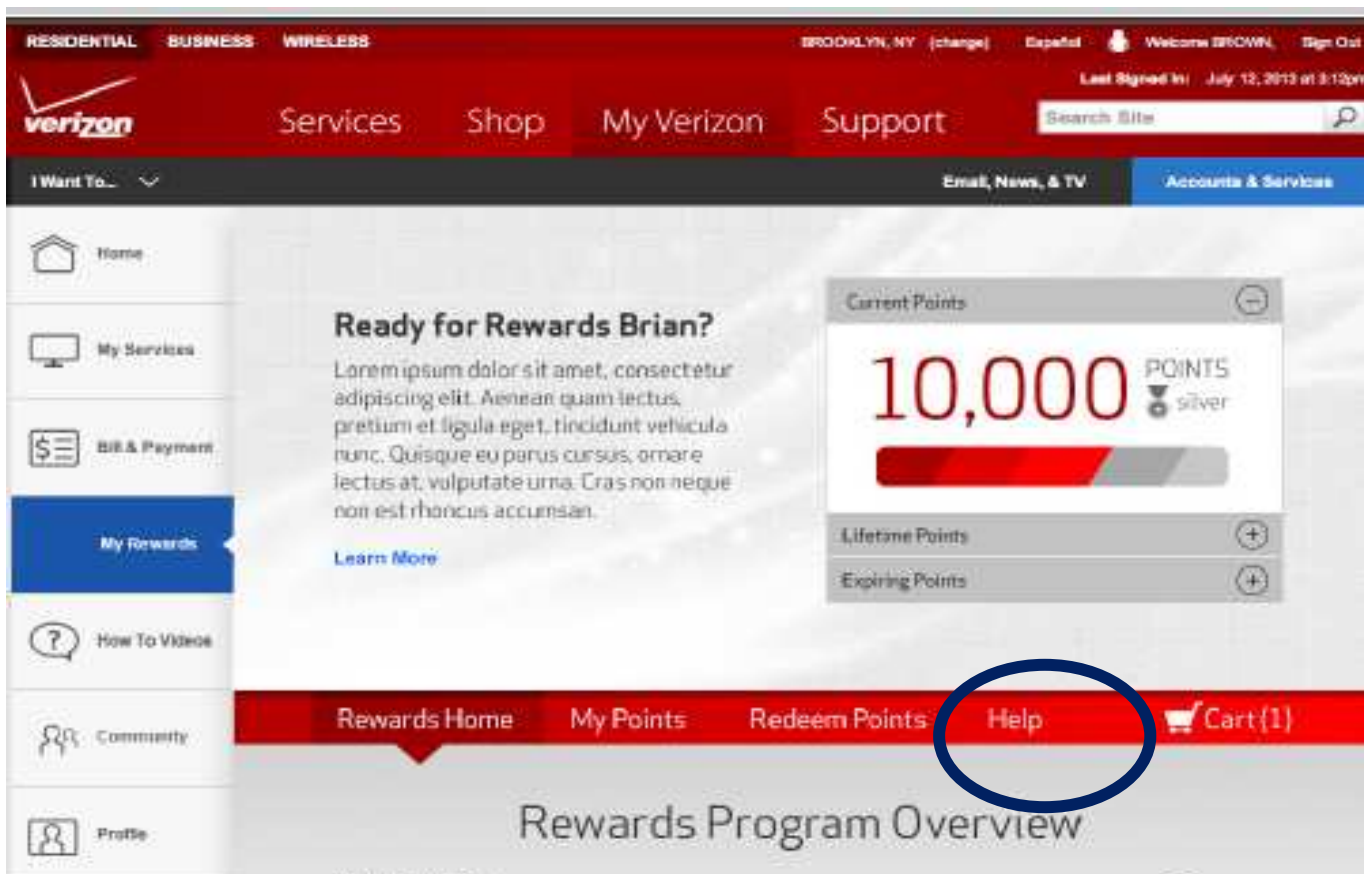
RESIDENTIAL BUSINESS WIRELESS

BROOKLYN, NY (change) Español Welcome BROWN, Sign Out

Last Signed In: July 12, 2013 at 3:12pm

verizon

Services Shop My Verizon Support

Search Site

I Want To...

Email, News, & TV Accounts & Services

Home

My Services

Bill & Payment

My Rewards

How To Videos

Community

Profile

Ready for Rewards Brian?

Lorem ipsum dolor sit amet, consectetur adipiscing elit. Aenean quam lectus, pretium et ligula eget, tincidunt vehicula nunc. Quisque eu purus cursus, ornare lectus at, vulputate urna. Cras non neque non est rhoncus accumsan.

Learn More

Current Points

10,000 POINTS silver

Lifetime Points

Expiring Points

Rewards Home My Points Redeem Points Help Cart(1)

Rewards Program Overview